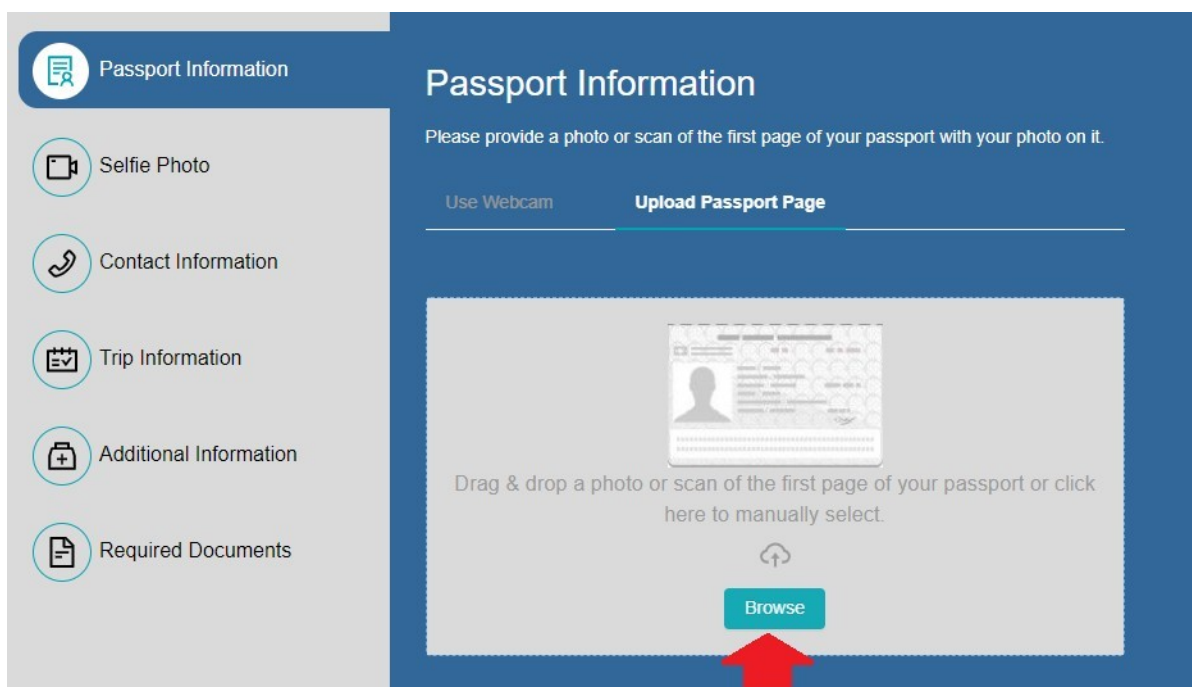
Passport Information

Selfie Photo

Contact Information

Trip Information

Additional Information

Required Documents

Passport Information

Please provide a photo or scan of the first page of your passport with your photo on it.

Use Webcam

Upload Passport Page

Drag & drop a photo or scan of the first page of your passport or click here to manually select.

Browse